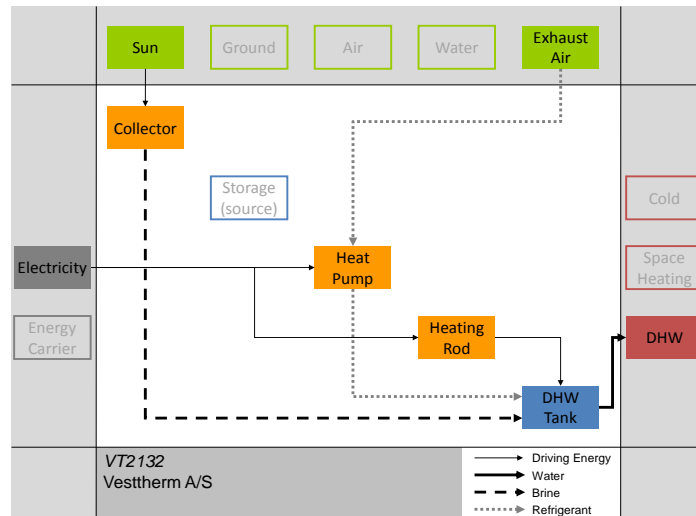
Sun

Ground

Air

Water

Exhaust Air

Collector

Storage (source)

Cold

Electricity

Heat Pump

Space Heating

Energy Carrier

Heating Rod

DHW

DHW Tank

VT2132
Vesttherm A/S

Driving Energy
Water
Brine
Refrigerant